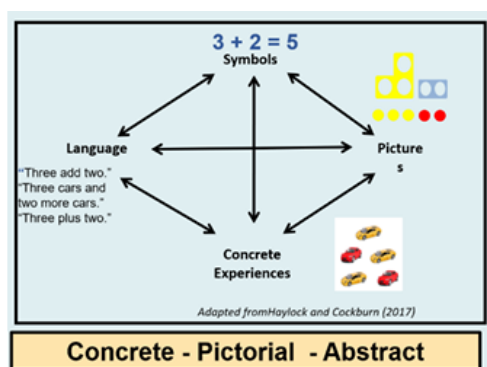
3 + 2 = 5
Symbols

Language

"Three add two."
"Three cars and two more cars."
"Three plus two."

Picture
s

Concrete
Experiences

Adapted fromHaylock and Cockburn (2017)

Concrete - Pictorial - Abstract